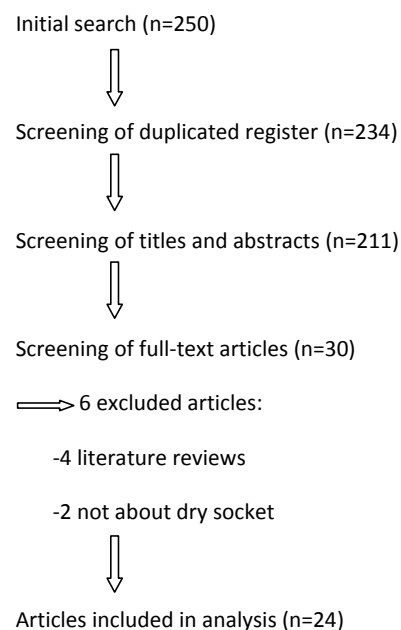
Initial search (n=250)

Screening of duplicated register (n=234)

Screening of titles and abstracts (n=211)

Screening of full-text articles (n=30)

6 excluded articles:

-4 literature reviews

-2 not about dry socket

Articles included in analysis (n=24)